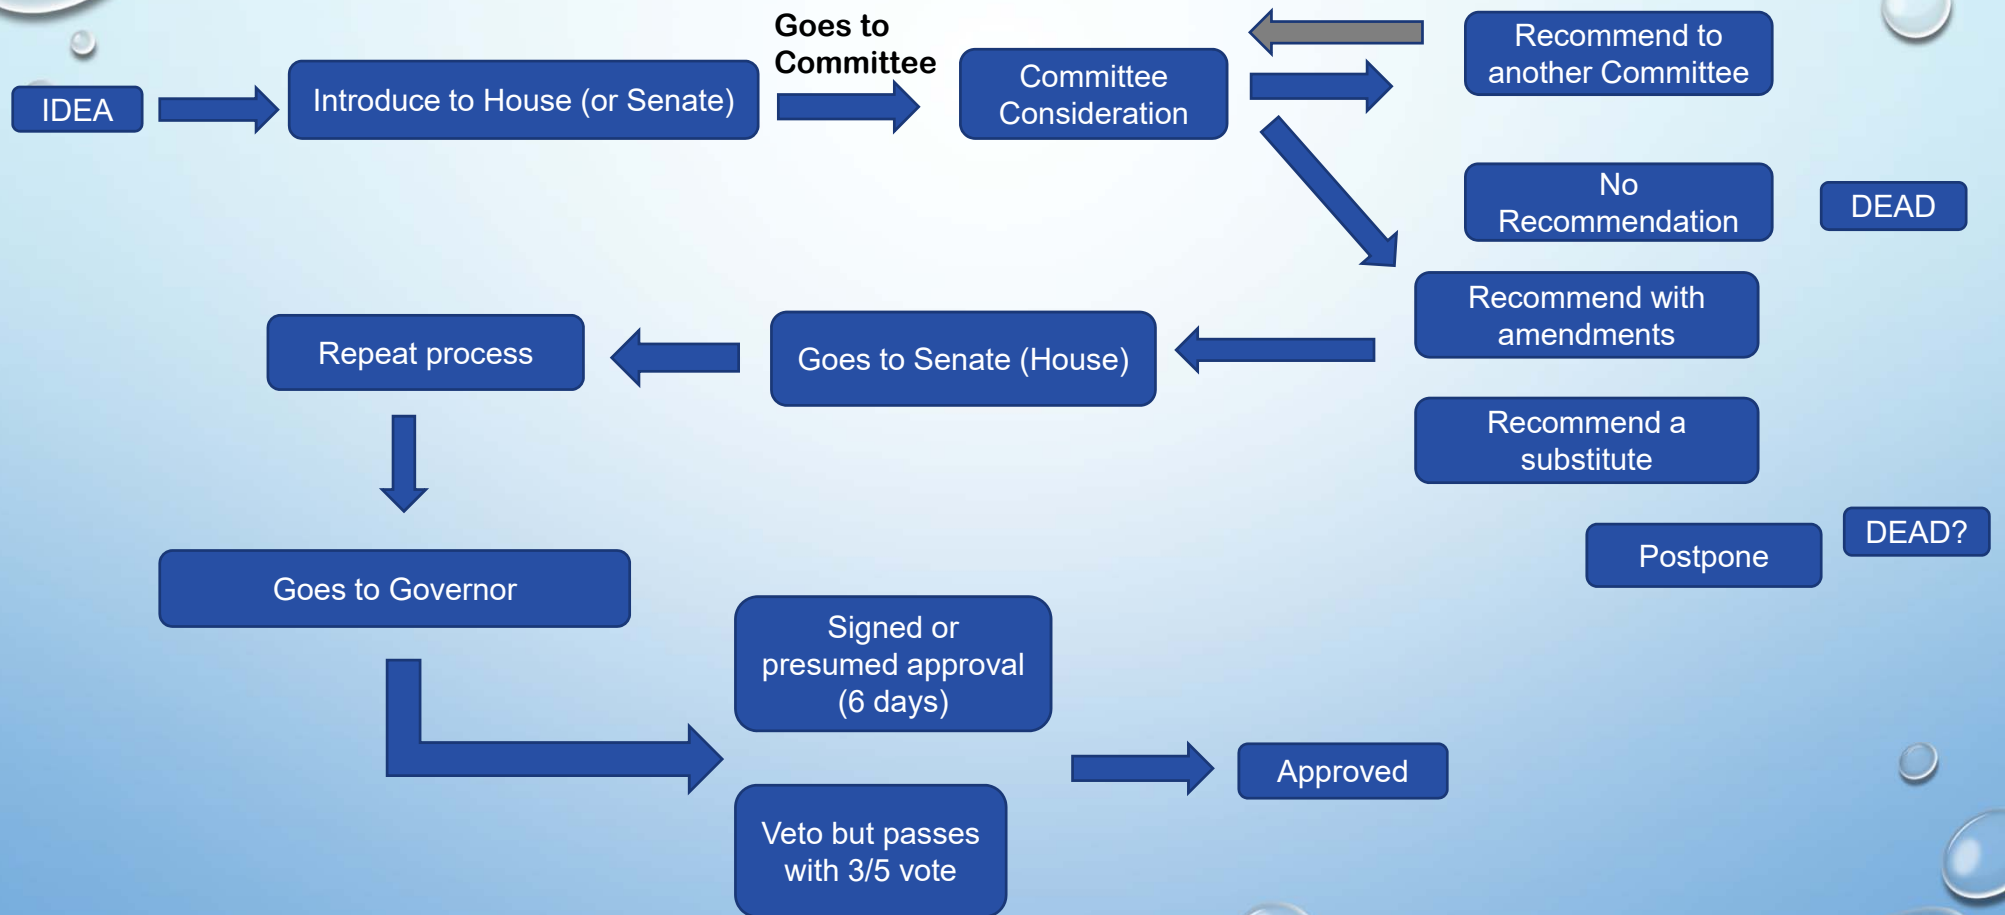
IDEA

Introduce to House (or Senate)

Goes to Committee

Committee Consideration

Recommend to another Committee

No Recommendation

DEAD

Recommend with amendments

Recommend a substitute

Postpone

DEAD?

Goes to Senate (House)

Repeat process

Goes to Governor

Signed or presumed approval (6 days)

Veto but passes with 3/5 vote

Approved